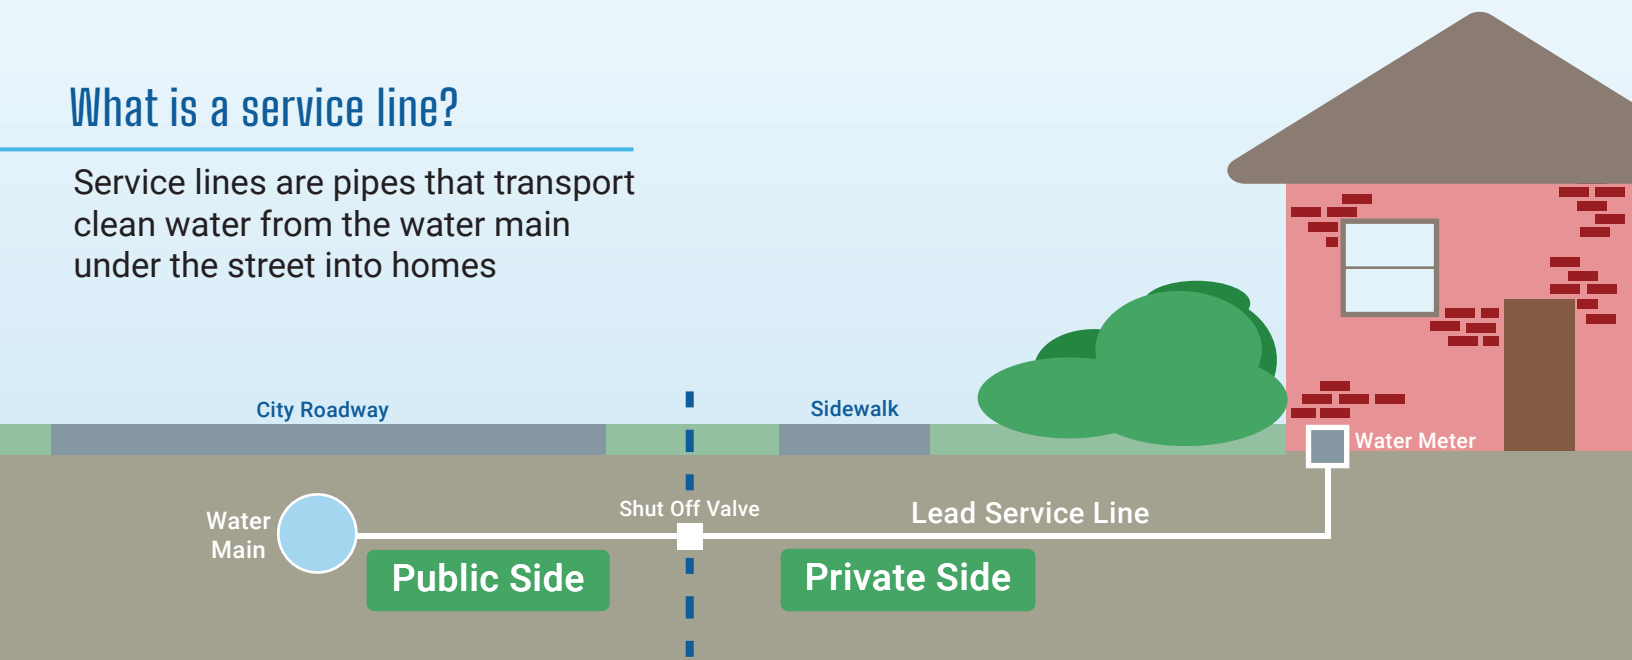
What is a service line?

Service lines are pipes that transport clean water from the water main under the street into homes

City Roadway

Sidewalk

Water Meter

Water Main

Shut Off Valve

Lead Service Line

Public Side

Private Side